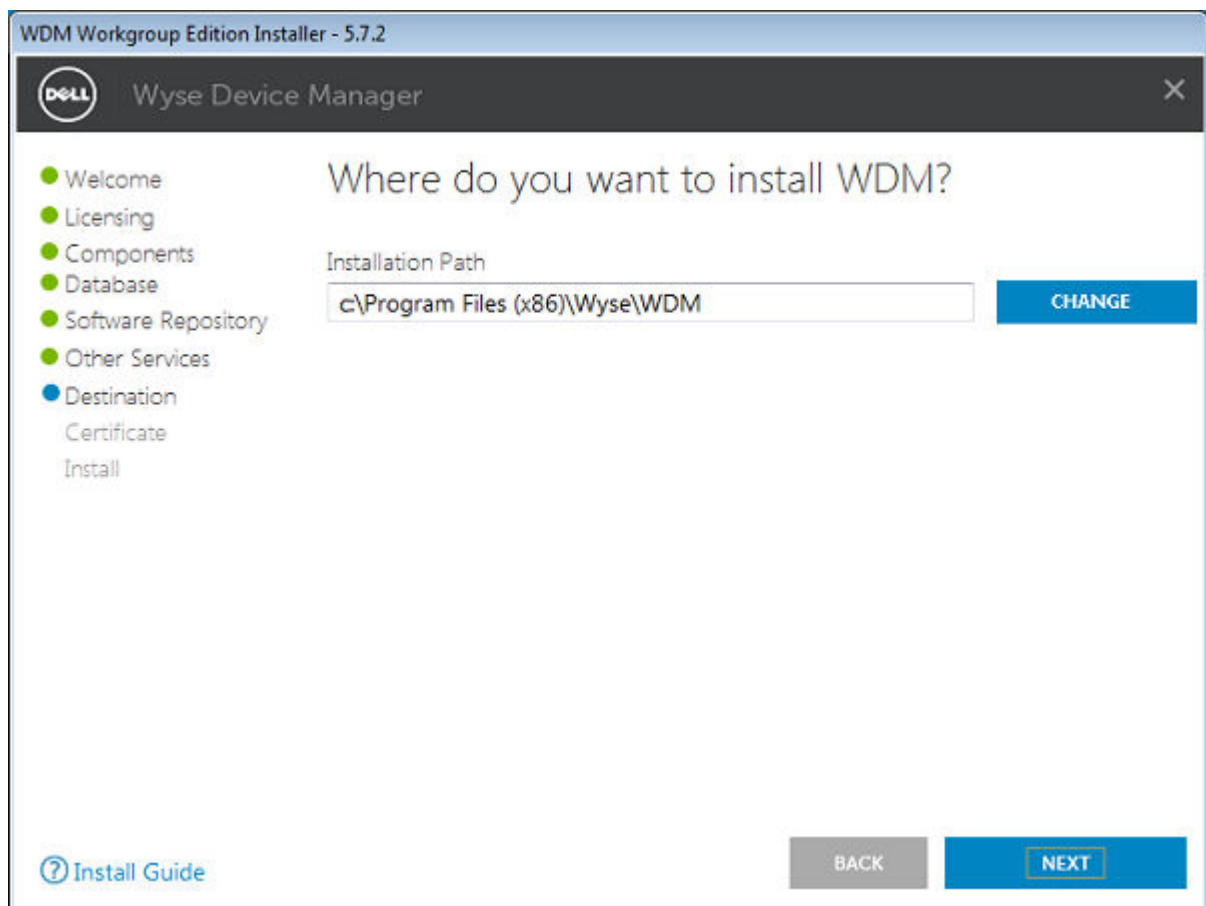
WDM Workgroup Edition Installer - 5.7.2

DELL Wyse Device Manager

×

Welcome
Licensing
Components
Database
Software Repository
Other Services
Destination
Certificate
Install

Where do you want to install WDM?

Installation Path

c:\Program Files (x86)\Wyse\WDM

CHANGE

? Install Guide

BACK

NEXT